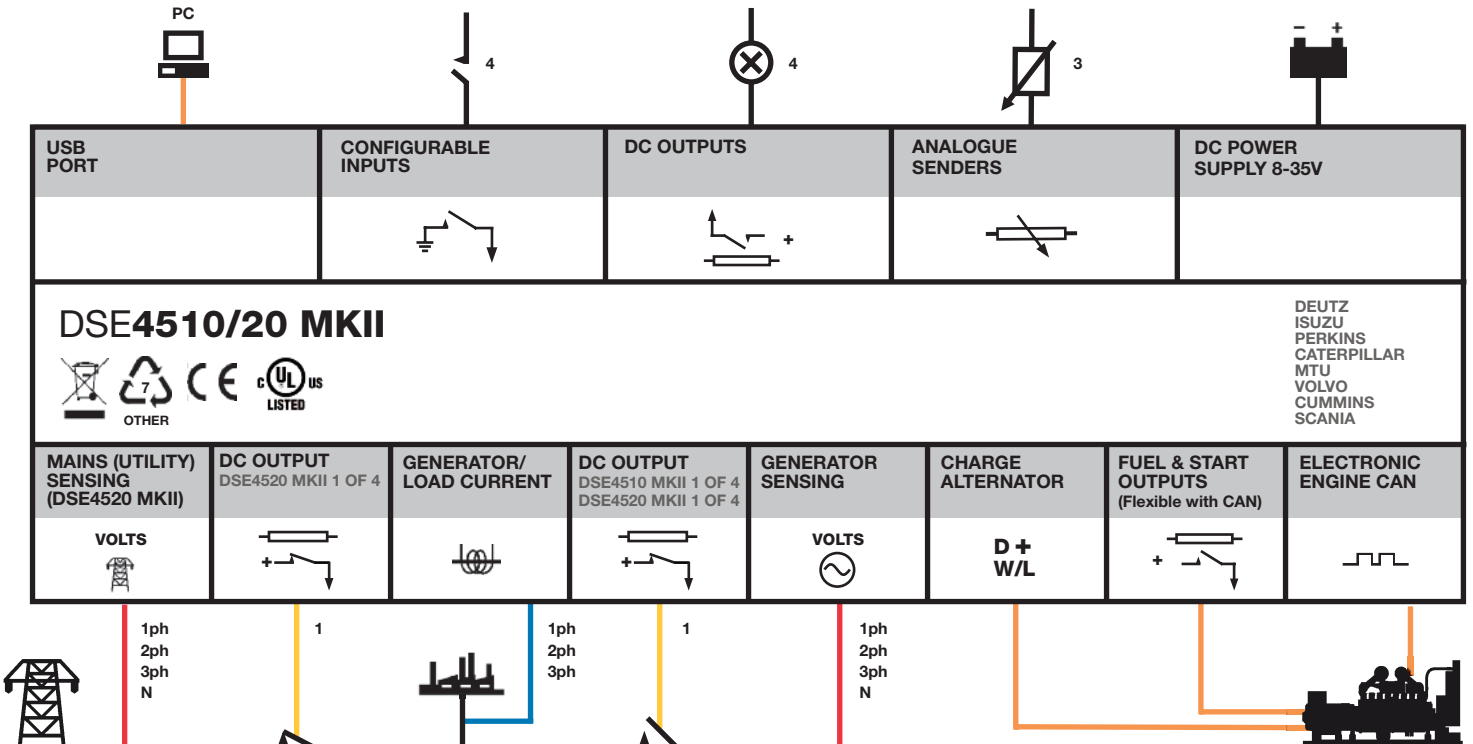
PC

4

4

3

– +

USB PORT

CONFIGURABLE INPUTS

DC OUTPUTS

+

ANALOGUE SENDERS

DC POWER SUPPLY 8-35V

DSE4510/20 MKII

7
OTHER

CE

c UL us LISTED

DEUTZ
ISUZU
PERKINS
CATERPILLAR
MTU
VOLVO
CUMMINS
SCANIA

MAINS (UTILITY) SENSING (DSE4520 MKII)

VOLTS

DC OUTPUT
DSE4520 MKII 1 OF 4

+

GENERATOR/ LOAD CURRENT

DC OUTPUT
DSE4510 MKII 1 OF 4
DSE4520 MKII 1 OF 4

+

GENERATOR SENSING

VOLTS

CHARGE ALTERNATOR

D +
W/L

FUEL & START OUTPUTS
(Flexible with CAN)

+

ELECTRONIC ENGINE CAN

1ph
2ph
3ph
N

1

1ph
2ph
3ph

1

1ph
2ph
3ph
N